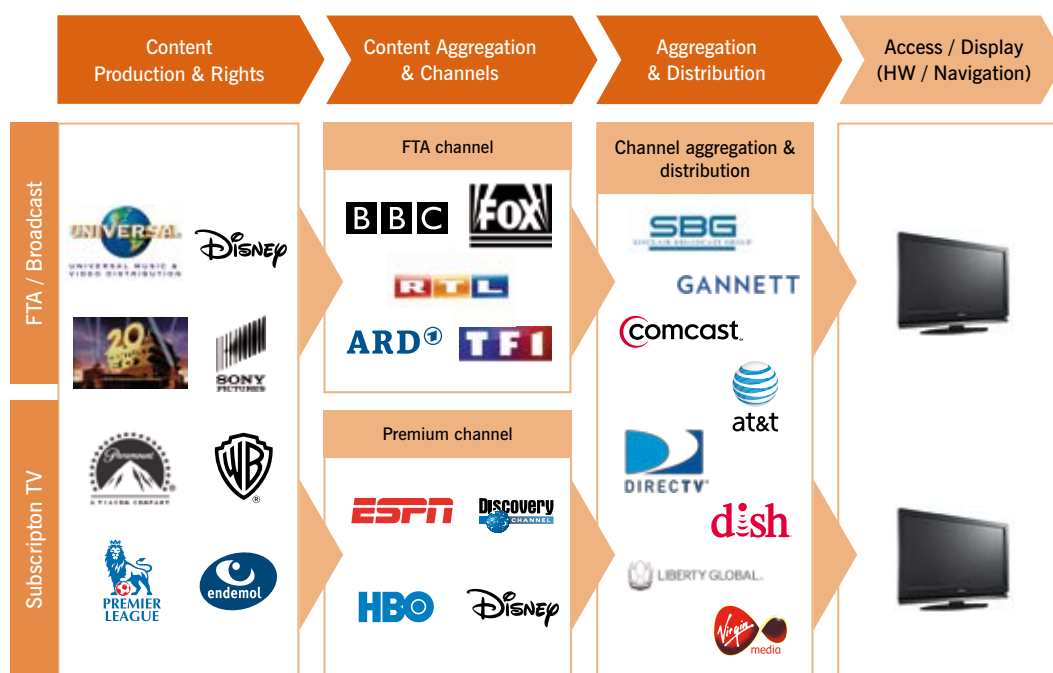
Content Production & Rights

Content Aggregation & Channels

Aggregation & Distribution

Access / Display (HW / Navigation)

FTA / Broadcast

Subscripton TV

UNIVERSAL
UNIVERSAL MUSIC & VIDEO DISTRIBUTION

Disney

20th Century Fox

SONY PICTURES

Paramount
A VIACOM COMPANY

WB

PREMIER LEAGUE

endemol

FTA channel

BBC

FOX

RTL

ARD

TF1

Premium channel

ESPN

Discovery CHANNEL

HBO

Disney

Channel aggregation & distribution

SBG
SINCLAIR BROADCAST GROUP

GANNETT

comcast.

at&t

DIRECTV

dish

LIBERTY GLOBAL.

Virgin media